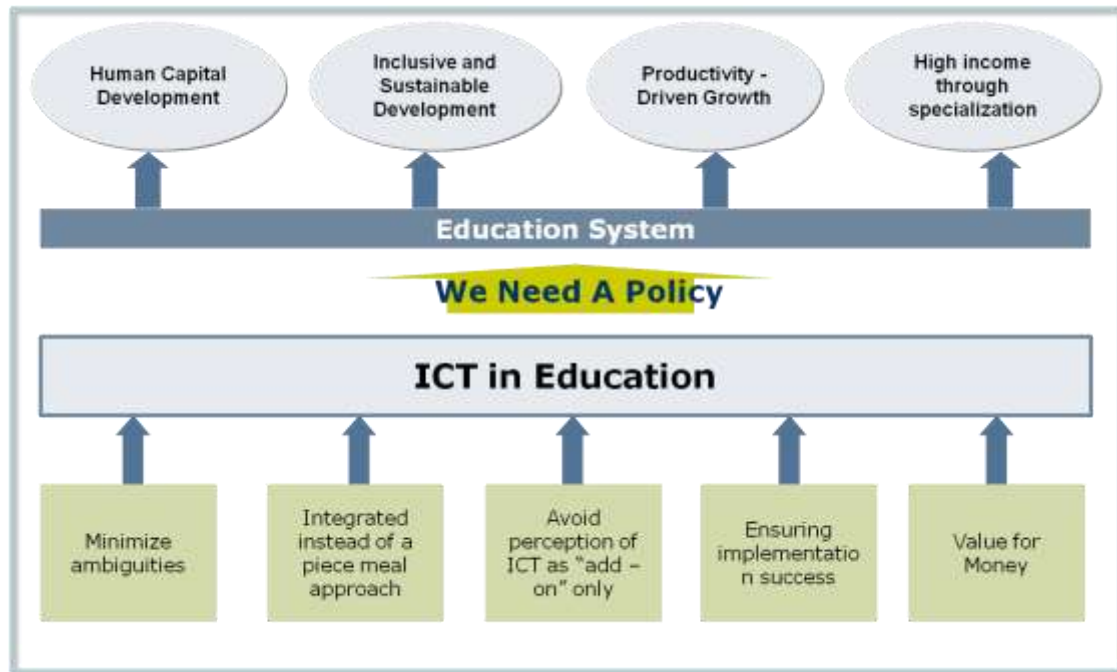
Human Capital Development

Inclusive and Sustainable Development

Productivity - Driven Growth

High income through specialization

Education System

We Need A Policy

ICT in Education

Minimize ambiguities

Integrated instead of a piece meal approach

Avoid perception of ICT as "add – on" only

Ensuring implementatio n success

Value for Money